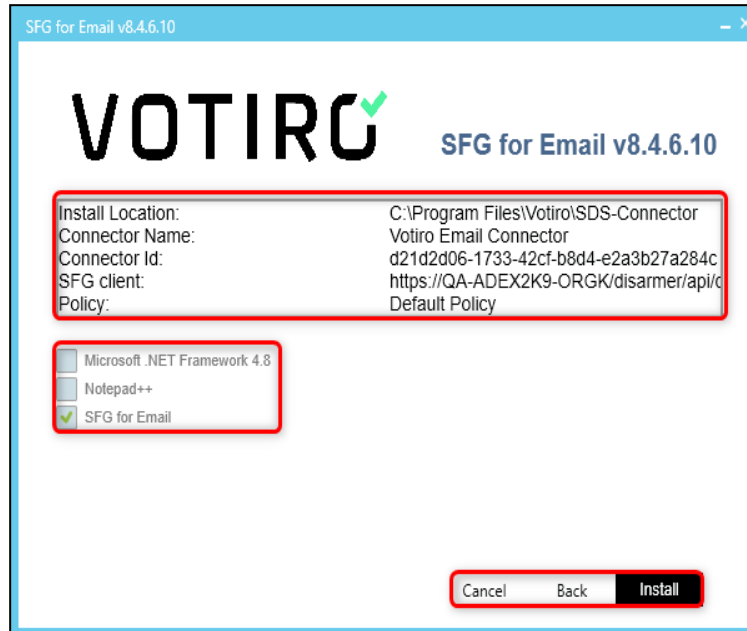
SFG for Email v8.4.6.10

VOTIRO

SFG for Email v8.4.6.10

| | |
|---|---|
| Install Location: | C:\Program Files\Votiro\SDS-Connector |
| Connector Name: | Votiro Email Connector |
| Connector Id: | d21d2d06-1733-42cf-b8d4-e2a3b27a284c |
| SFG client: | https://QA-ADEX2K9-ORGK/disarmer/api/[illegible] |
| Policy: | Default Policy |

Microsoft .NET Framework 4.8
Notepad++
SFG for Email

Cancel Back Install